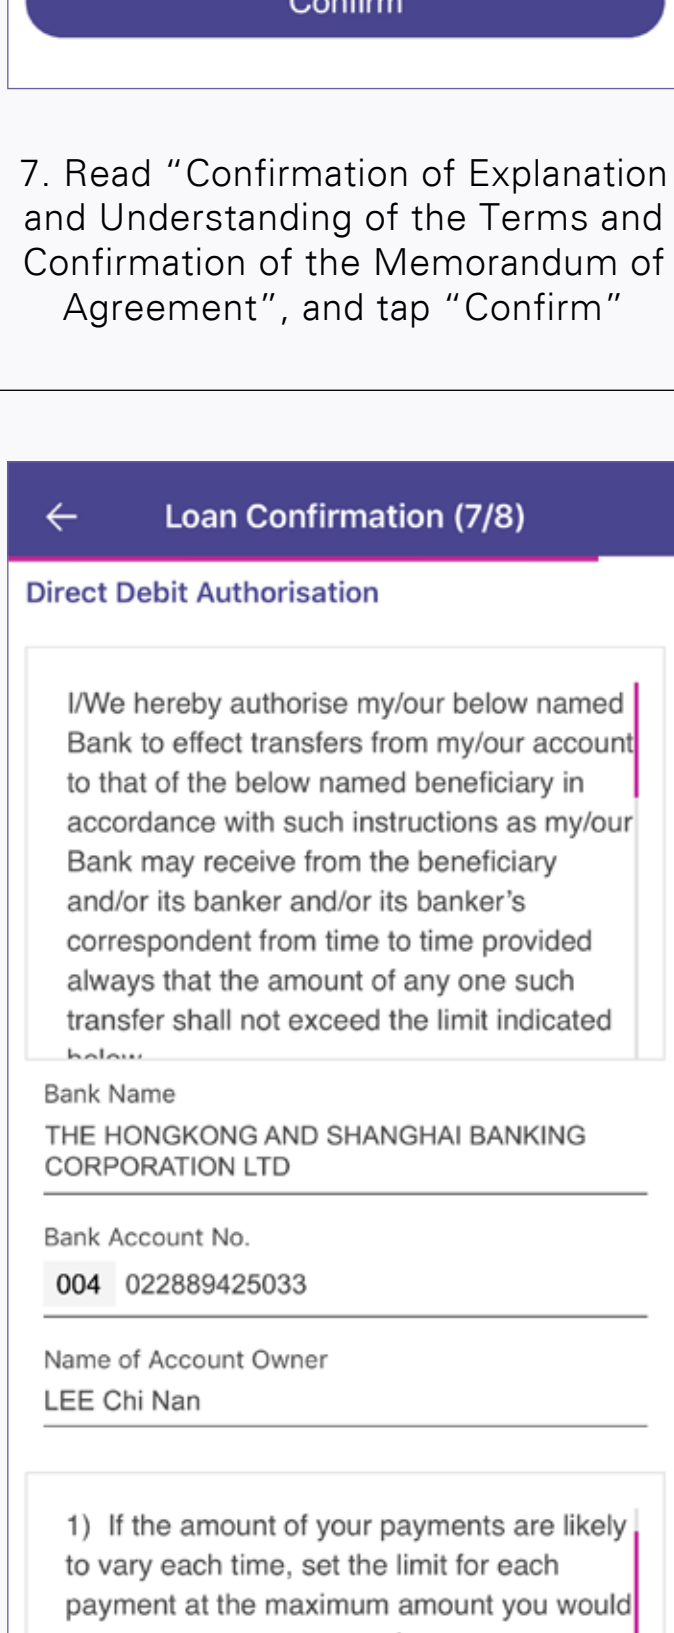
Confirm

7. Read "Confirmation of Explanation and Understanding of the Terms and Confirmation of the Memorandum of Agreement", and tap "Confirm"

←

Loan Confirmation (7/8)

Direct Debit Authorisation

I/We hereby authorise my/our below named Bank to effect transfers from my/our account to that of the below named beneficiary in accordance with such instructions as my/our Bank may receive from the beneficiary and/or its banker and/or its banker's correspondent from time to time provided always that the amount of any one such transfer shall not exceed the limit indicated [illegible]

Bank Name

THE HONGKONG AND SHANGHAI BANKING CORPORATION LTD

Bank Account No.

004 022889425033

Name of Account Owner

LEE Chi Nan

1) If the amount of your payments are likely to vary each time, set the limit for each payment at the maximum amount you would